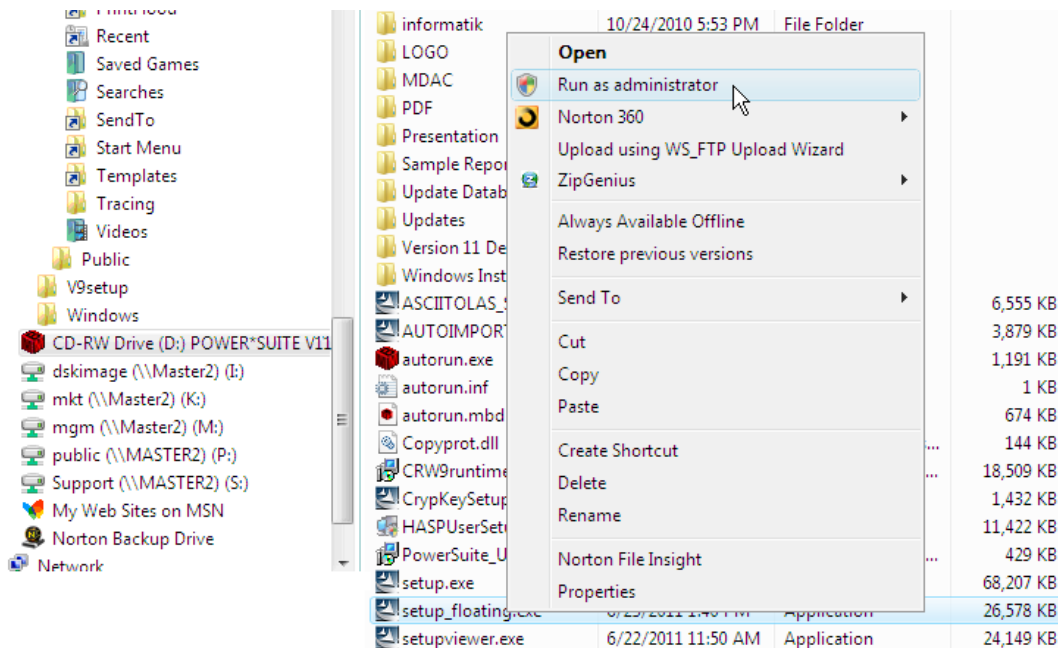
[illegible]
Recent
Saved Games
Searches
SendTo
Start Menu
Templates
Tracing
Videos
Public
V9setup
Windows
CD-RW Drive (D:) POWER*SUITE V11
dskimage (\\Master2) (I:)
mkt (\\Master2) (K:)
mgm (\\MASTER2) (M:)
public (\\MASTER2) (P:)
Support (\\MASTER2) (S:)
My Web Sites on MSN
Norton Backup Drive
Network

| | | | |
|---|---|---|---|
| informatik | 10/24/2010 5:53 PM | File Folder | |
| LOGO | | | |
| MDAC | | | |
| PDF | | | |
| Presentation | | | |
| Sample Repor | | | |
| Update Datab | | | |
| Updates | | | |
| Version 11 De | | | |
| Windows Inst | | | |
| ASCIITOLAS_ | | | 6,555 KB |
| AUTOIMPORT | | | 3,879 KB |
| autorun.exe | | | 1,191 KB |
| autorun.inf | | | 1 KB |
| autorun.mbd | | | 674 KB |
| Copyprot.dll | | ... | 144 KB |
| CRW9runtime | | ... | 18,509 KB |
| CrypKeySetup | | | 1,432 KB |
| HASPUserSet | | | 11,422 KB |
| PowerSuite_U | | ... | 429 KB |
| setup.exe | | | 68,207 KB |
| setup_floating.exe | 6/23/2011 1:46 PM | Application | 26,578 KB |
| setupviewer.exe | 6/22/2011 11:50 AM | Application | 24,149 KB |

Open
Run as administrator
Norton 360
Upload using WS_FTP Upload Wizard
ZipGenius
Always Available Offline
Restore previous versions
Send To
Cut
Copy
Paste
Create Shortcut
Delete
Rename
Norton File Insight
Properties